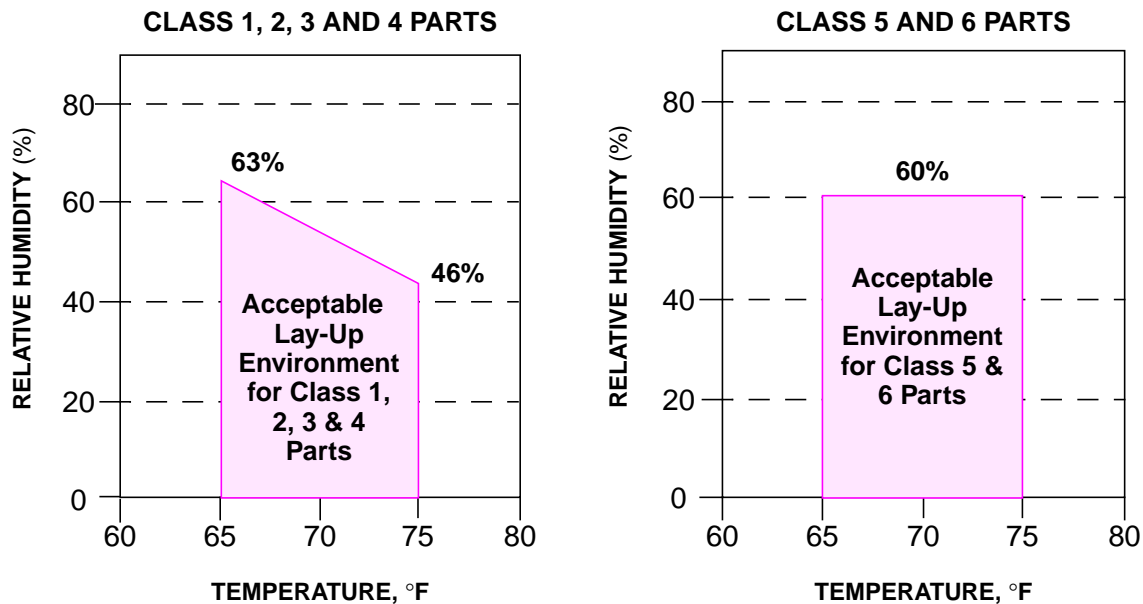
CLASS 1, 2, 3 AND 4 PARTS

RELATIVE HUMIDITY (%)

80
60
40
20
0

63%

46%

Acceptable Lay-Up Environment for Class 1, 2, 3 & 4 Parts

60
65
70
75
80

TEMPERATURE, °F

CLASS 5 AND 6 PARTS

RELATIVE HUMIDITY (%)

80
60
40
20
0

60%

Acceptable Lay-Up Environment for Class 5 & 6 Parts

60
65
70
75
80

TEMPERATURE, °F